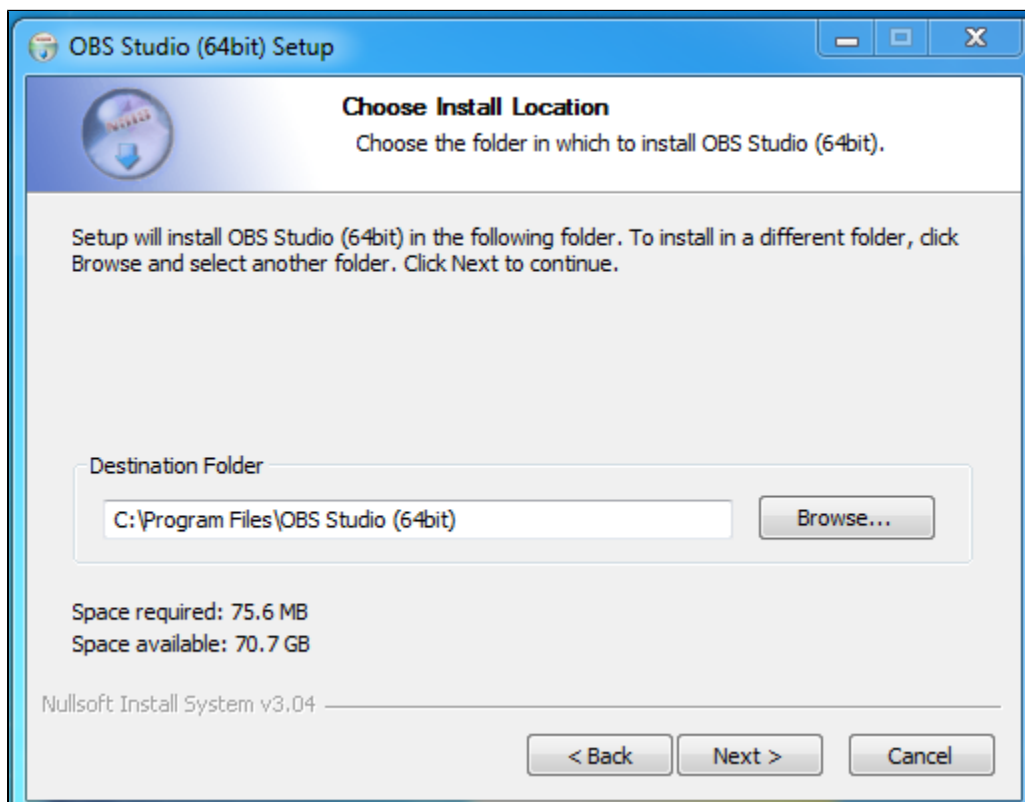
OBS Studio (64bit) Setup

Choose Install Location

Choose the folder in which to install OBS Studio (64bit).

Setup will install OBS Studio (64bit) in the following folder. To install in a different folder, click Browse and select another folder. Click Next to continue.

Destination Folder

C:\Program Files\OBS Studio (64bit)

Browse...

Space required: 75.6 MB
Space available: 70.7 GB

Nullsoft Install System v3.04

< Back

Next >

Cancel